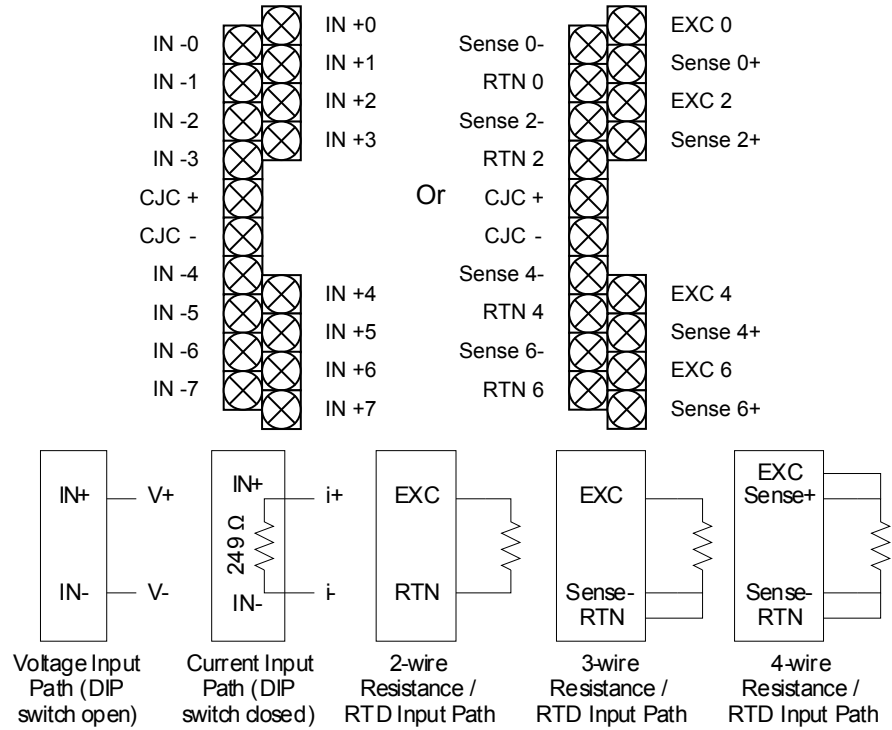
IN -0
IN -1
IN -2
IN -3
CJC +
CJC -
IN -4
IN -5
IN -6
IN -7

IN +0
IN +1
IN +2
IN +3
IN +4
IN +5
IN +6
IN +7

Or

Sense 0-
RTN 0
Sense 2-
RTN 2
CJC +
CJC -
Sense 4-
RTN 4
Sense 6-
RTN 6

EXC 0
Sense 0+
EXC 2
Sense 2+
EXC 4
Sense 4+
EXC 6
Sense 6+

IN+ V+
IN- V-
Voltage Input Path (DIP switch open)

IN+ i+
249 Ω
IN- i-
Current Input Path (DIP switch closed)

EXC
RTN
2-wire Resistance / RTD Input Path

EXC
Sense- RTN
3-wire Resistance / RTD Input Path

EXC Sense+
Sense- RTN
4-wire Resistance / RTD Input Path